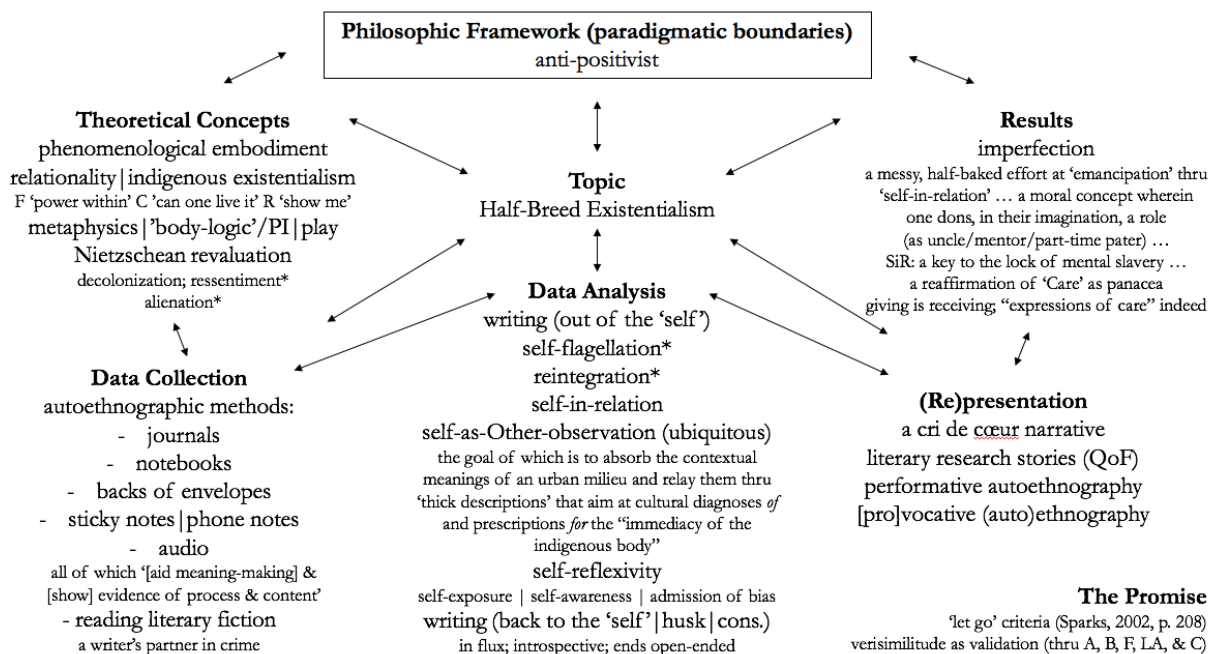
**Philosophic Framework (paradigmatic boundaries)**
anti-positivist

**Theoretical Concepts**
phenomenological embodiment
relationality|indigenous existentialism
F 'power within' C 'can one live it' R 'show me'
metaphysics|'body-logic'/PI|play
Nietzschean revaluation
decolonization; ressentiment*
alienation*

**Topic**
Half-Breed Existentialism

**Results**
imperfection
a messy, half-baked effort at 'emancipation' thru 'self-in-relation' … a moral concept wherein one dons, in their imagination, a role (as uncle/mentor/part-time pater) …
SiR: a key to the lock of mental slavery …
a reaffirmation of 'Care' as panacea
giving is receiving; "expressions of care" indeed

**Data Analysis**
writing (out of the 'self')
self-flagellation*
reintegration*
self-in-relation
self-as-Other-observation (ubiquitous)
the goal of which is to absorb the contextual meanings of an urban milieu and relay them thru 'thick descriptions' that aim at cultural diagnoses *of* and prescriptions *for* the "immediacy of the indigenous body"
self-reflexivity
self-exposure | self-awareness | admission of bias
writing (back to the 'self'|husk|cons.)
in flux; introspective; ends open-ended

**Data Collection**
autoethnographic methods:
- journals
- notebooks
- backs of envelopes
- sticky notes|phone notes
- audio
all of which '[aid meaning-making] & [show] evidence of process & content'
- reading literary fiction
a writer's partner in crime

**(Re)presentation**
a cri de cœur narrative
literary research stories (QoF)
performative autoethnography
[pro]vocative (auto)ethnography

**The Promise**
'let go' criteria (Sparks, 2002, p. 208)
verisimilitude as validation (thru A, B, F, LA, & C)